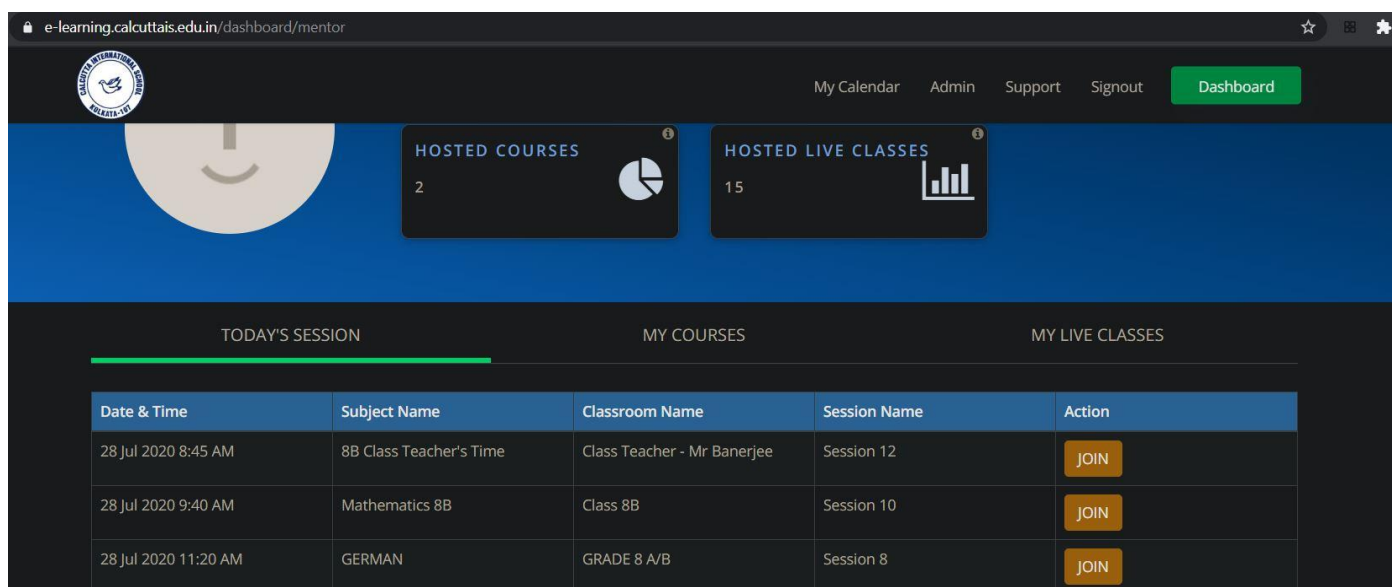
e-learning.calcuttais.edu.in/dashboard/mentor

CALCUTTA INTERNATIONAL SCHOOL KOLKATA-107

My Calendar Admin Support Signout Dashboard

HOSTED COURSES
2

HOSTED LIVE CLASSES
15

TODAY'S SESSION MY COURSES MY LIVE CLASSES

| Date & Time | Subject Name | Classroom Name | Session Name | Action |
|---|---|---|---|---|
| 28 Jul 2020 8:45 AM | 8B Class Teacher's Time | Class Teacher - Mr Banerjee | Session 12 | JOIN |
| 28 Jul 2020 9:40 AM | Mathematics 8B | Class 8B | Session 10 | JOIN |
| 28 Jul 2020 11:20 AM | GERMAN | GRADE 8 A/B | Session 8 | JOIN |